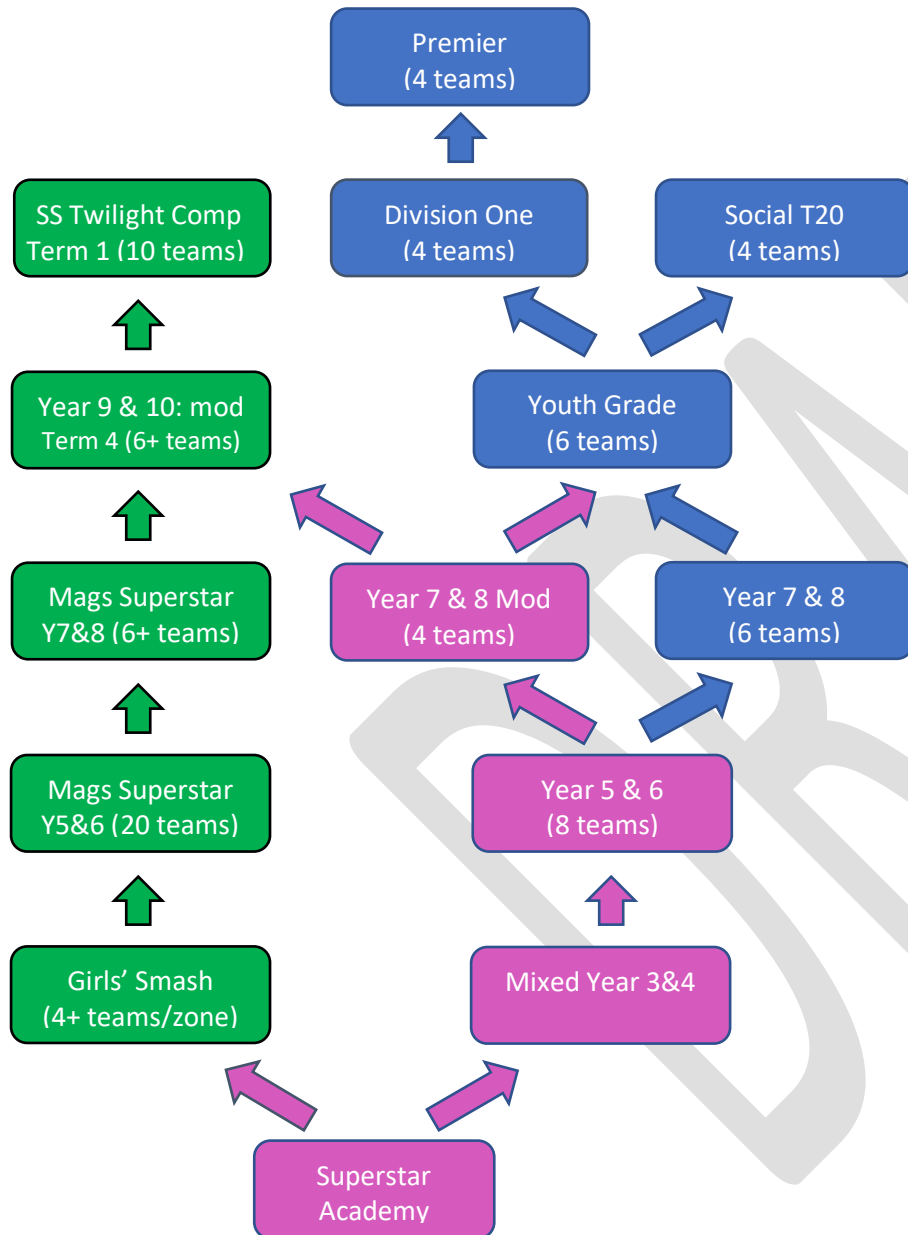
Premier
(4 teams)

SS Twilight Comp
Term 1 (10 teams)

Division One
(4 teams)

Social T20
(4 teams)

Year 9 & 10: mod
Term 4 (6+ teams)

Youth Grade
(6 teams)

Mags Superstar
Y7&8 (6+ teams)

Year 7 & 8 Mod
(4 teams)

Year 7 & 8
(6 teams)

Mags Superstar
Y5&6 (20 teams)

Year 5 & 6
(8 teams)

Girls' Smash
(4+ teams/zone)

Mixed Year 3&4

Superstar
Academy